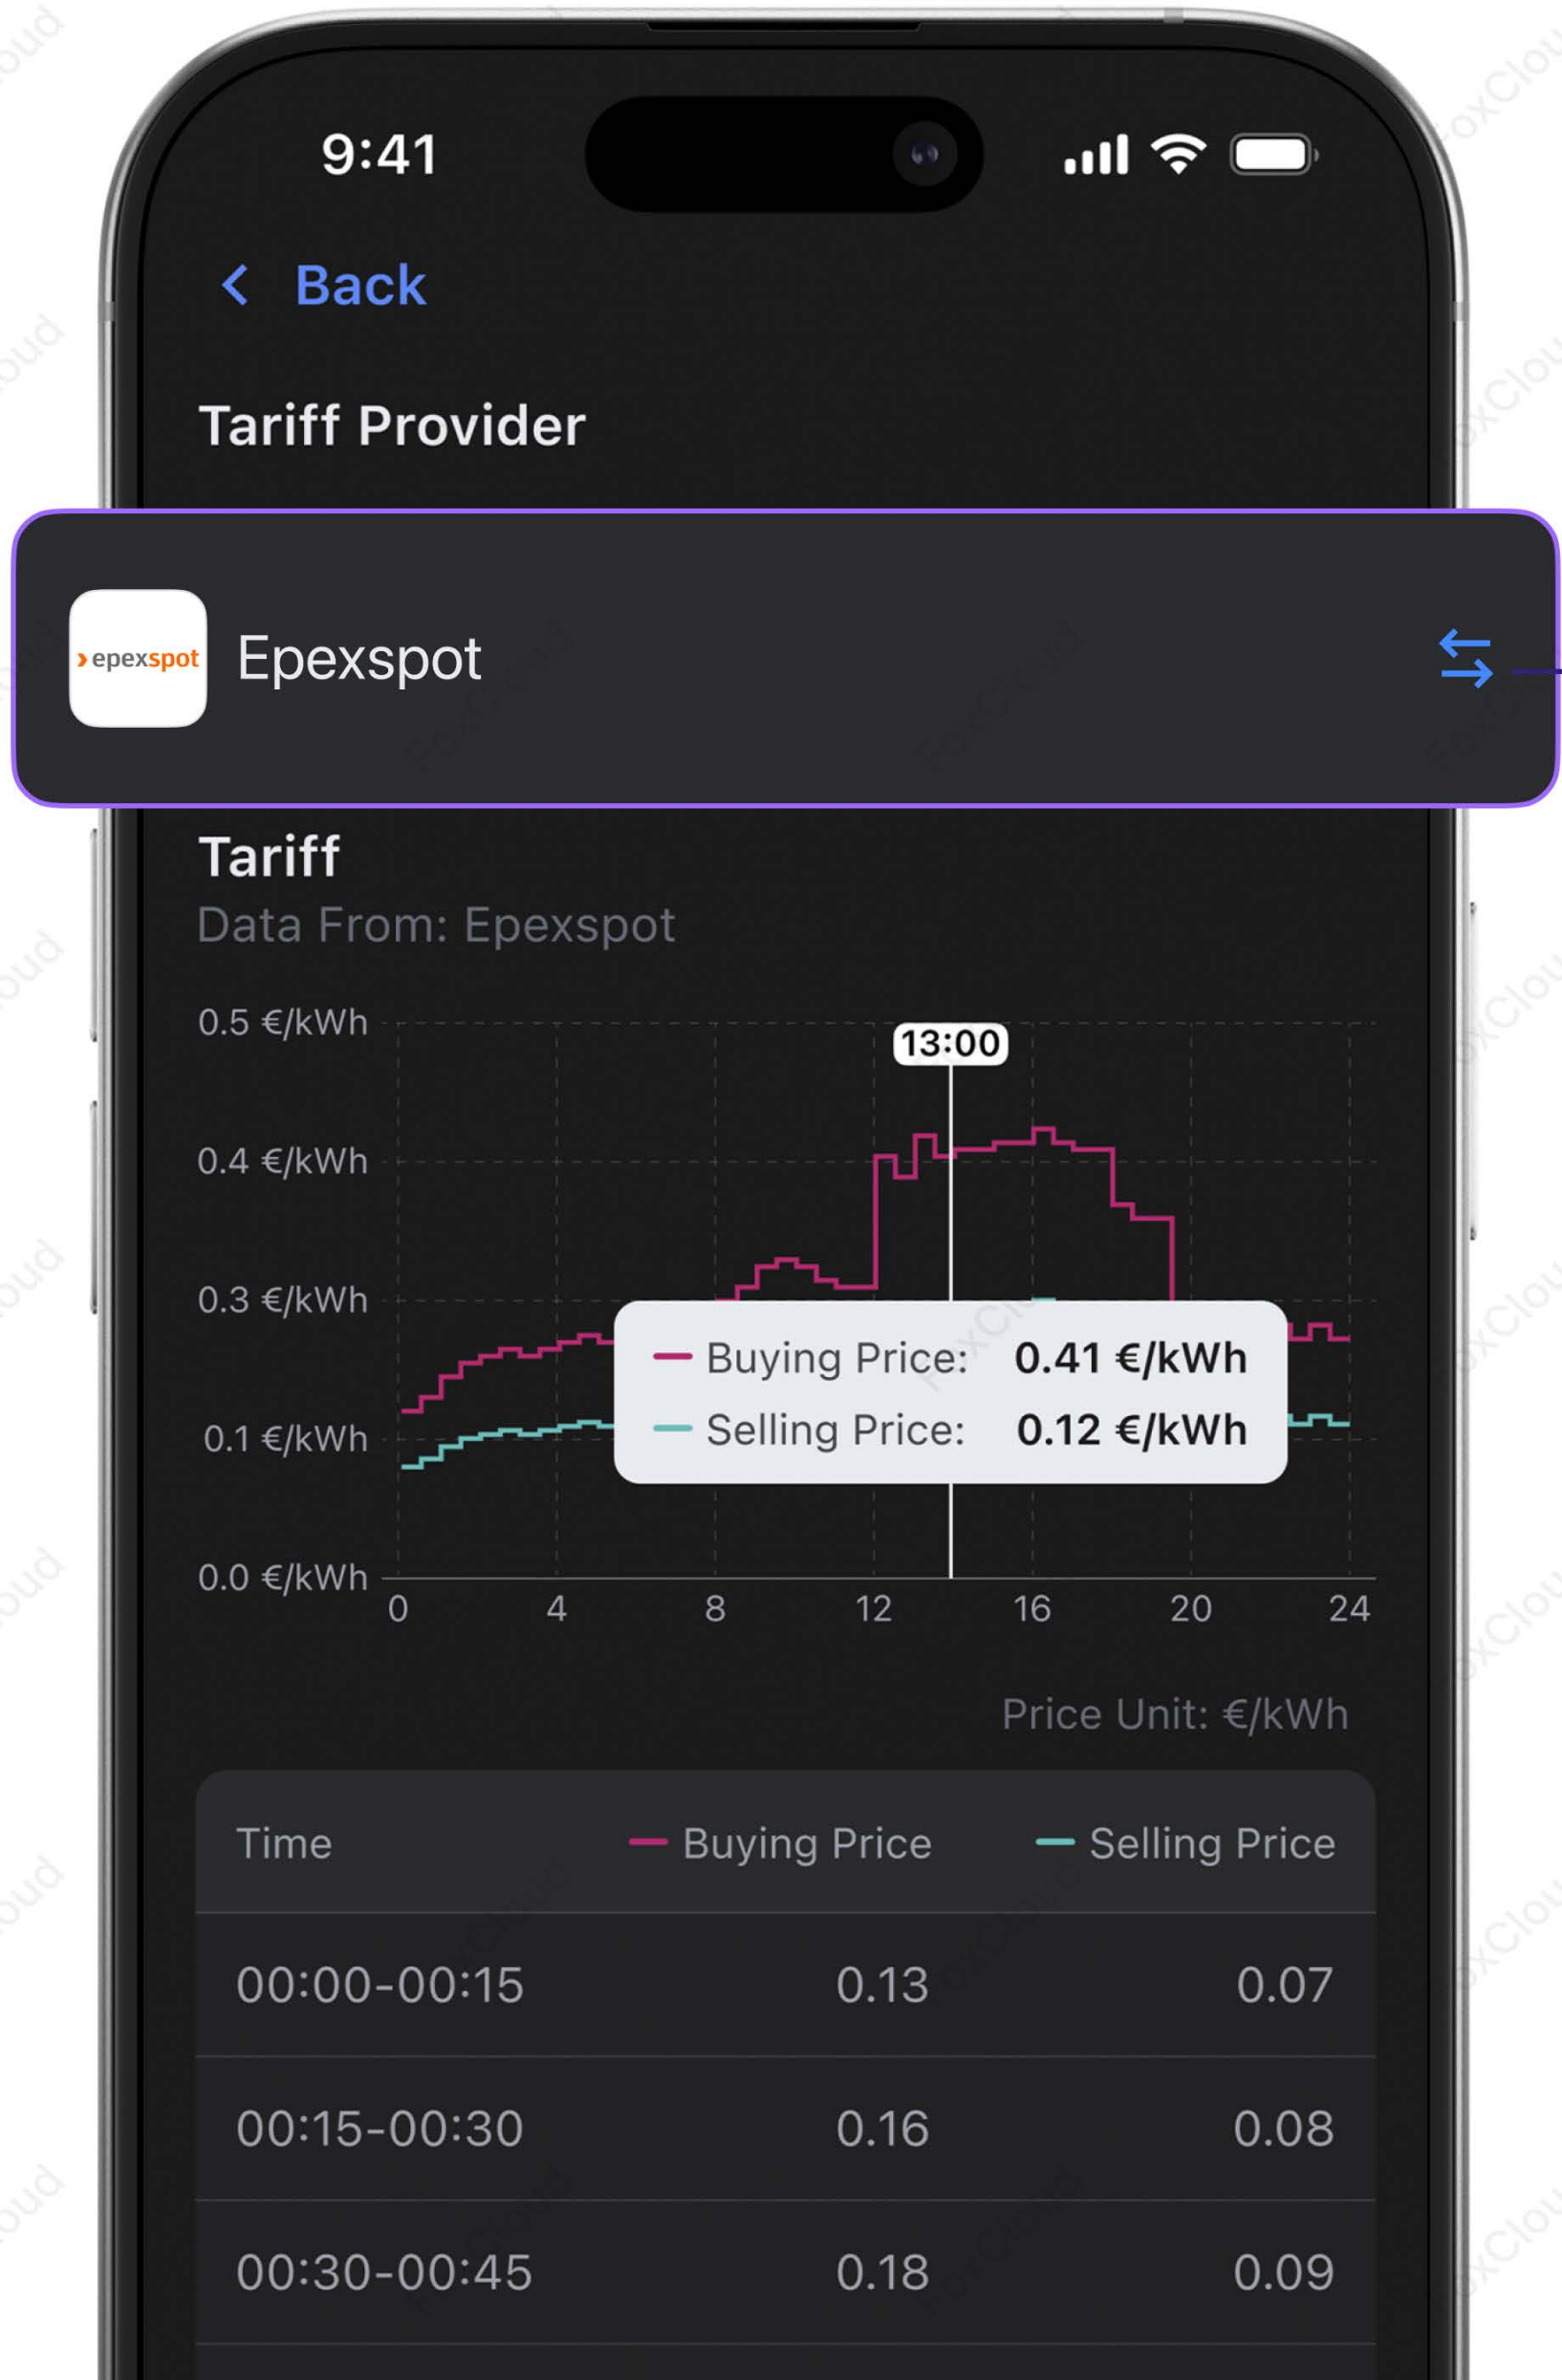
9:41

Back

Tariff Provider

epexspot Epexspot

Tariff
Data From: Epexspot

0.5 €/kWh
0.4 €/kWh
0.3 €/kWh
0.1 €/kWh
0.0 €/kWh

13:00

Buying Price: 0.41 €/kWh
Selling Price: 0.12 €/kWh

0 4 8 12 16 20 24

Price Unit: €/kWh

| Time | Buying Price | Selling Price |
|---|---|---|
| 00:00-00:15 | 0.13 | 0.07 |
| 00:15-00:30 | 0.16 | 0.08 |
| 00:30-00:45 | 0.18 | 0.09 |